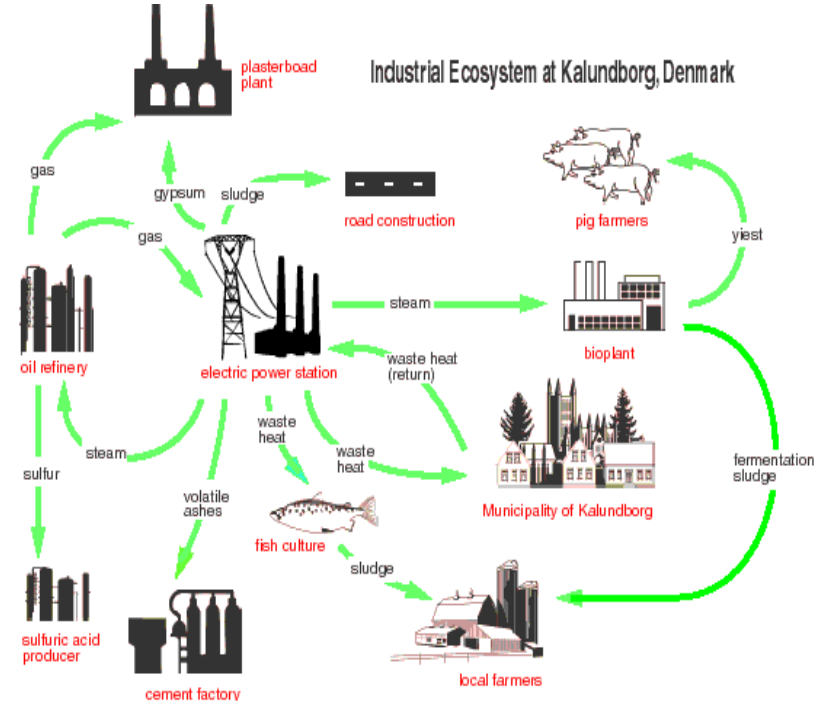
Industrial Ecosystem at Kalundborg, Denmark

plasterboad plant

gas

gypsum

sludge

road construction

pig farmers

gas

yiest

oil refinery

steam

bioplant

electric power station

waste heat (return)

waste heat

waste heat

steam

sulfur

fermentation sludge

volatile ashes

Municipality of Kalundborg

fish culture

sludge

sulfuric acid producer

cement factory

local farmers